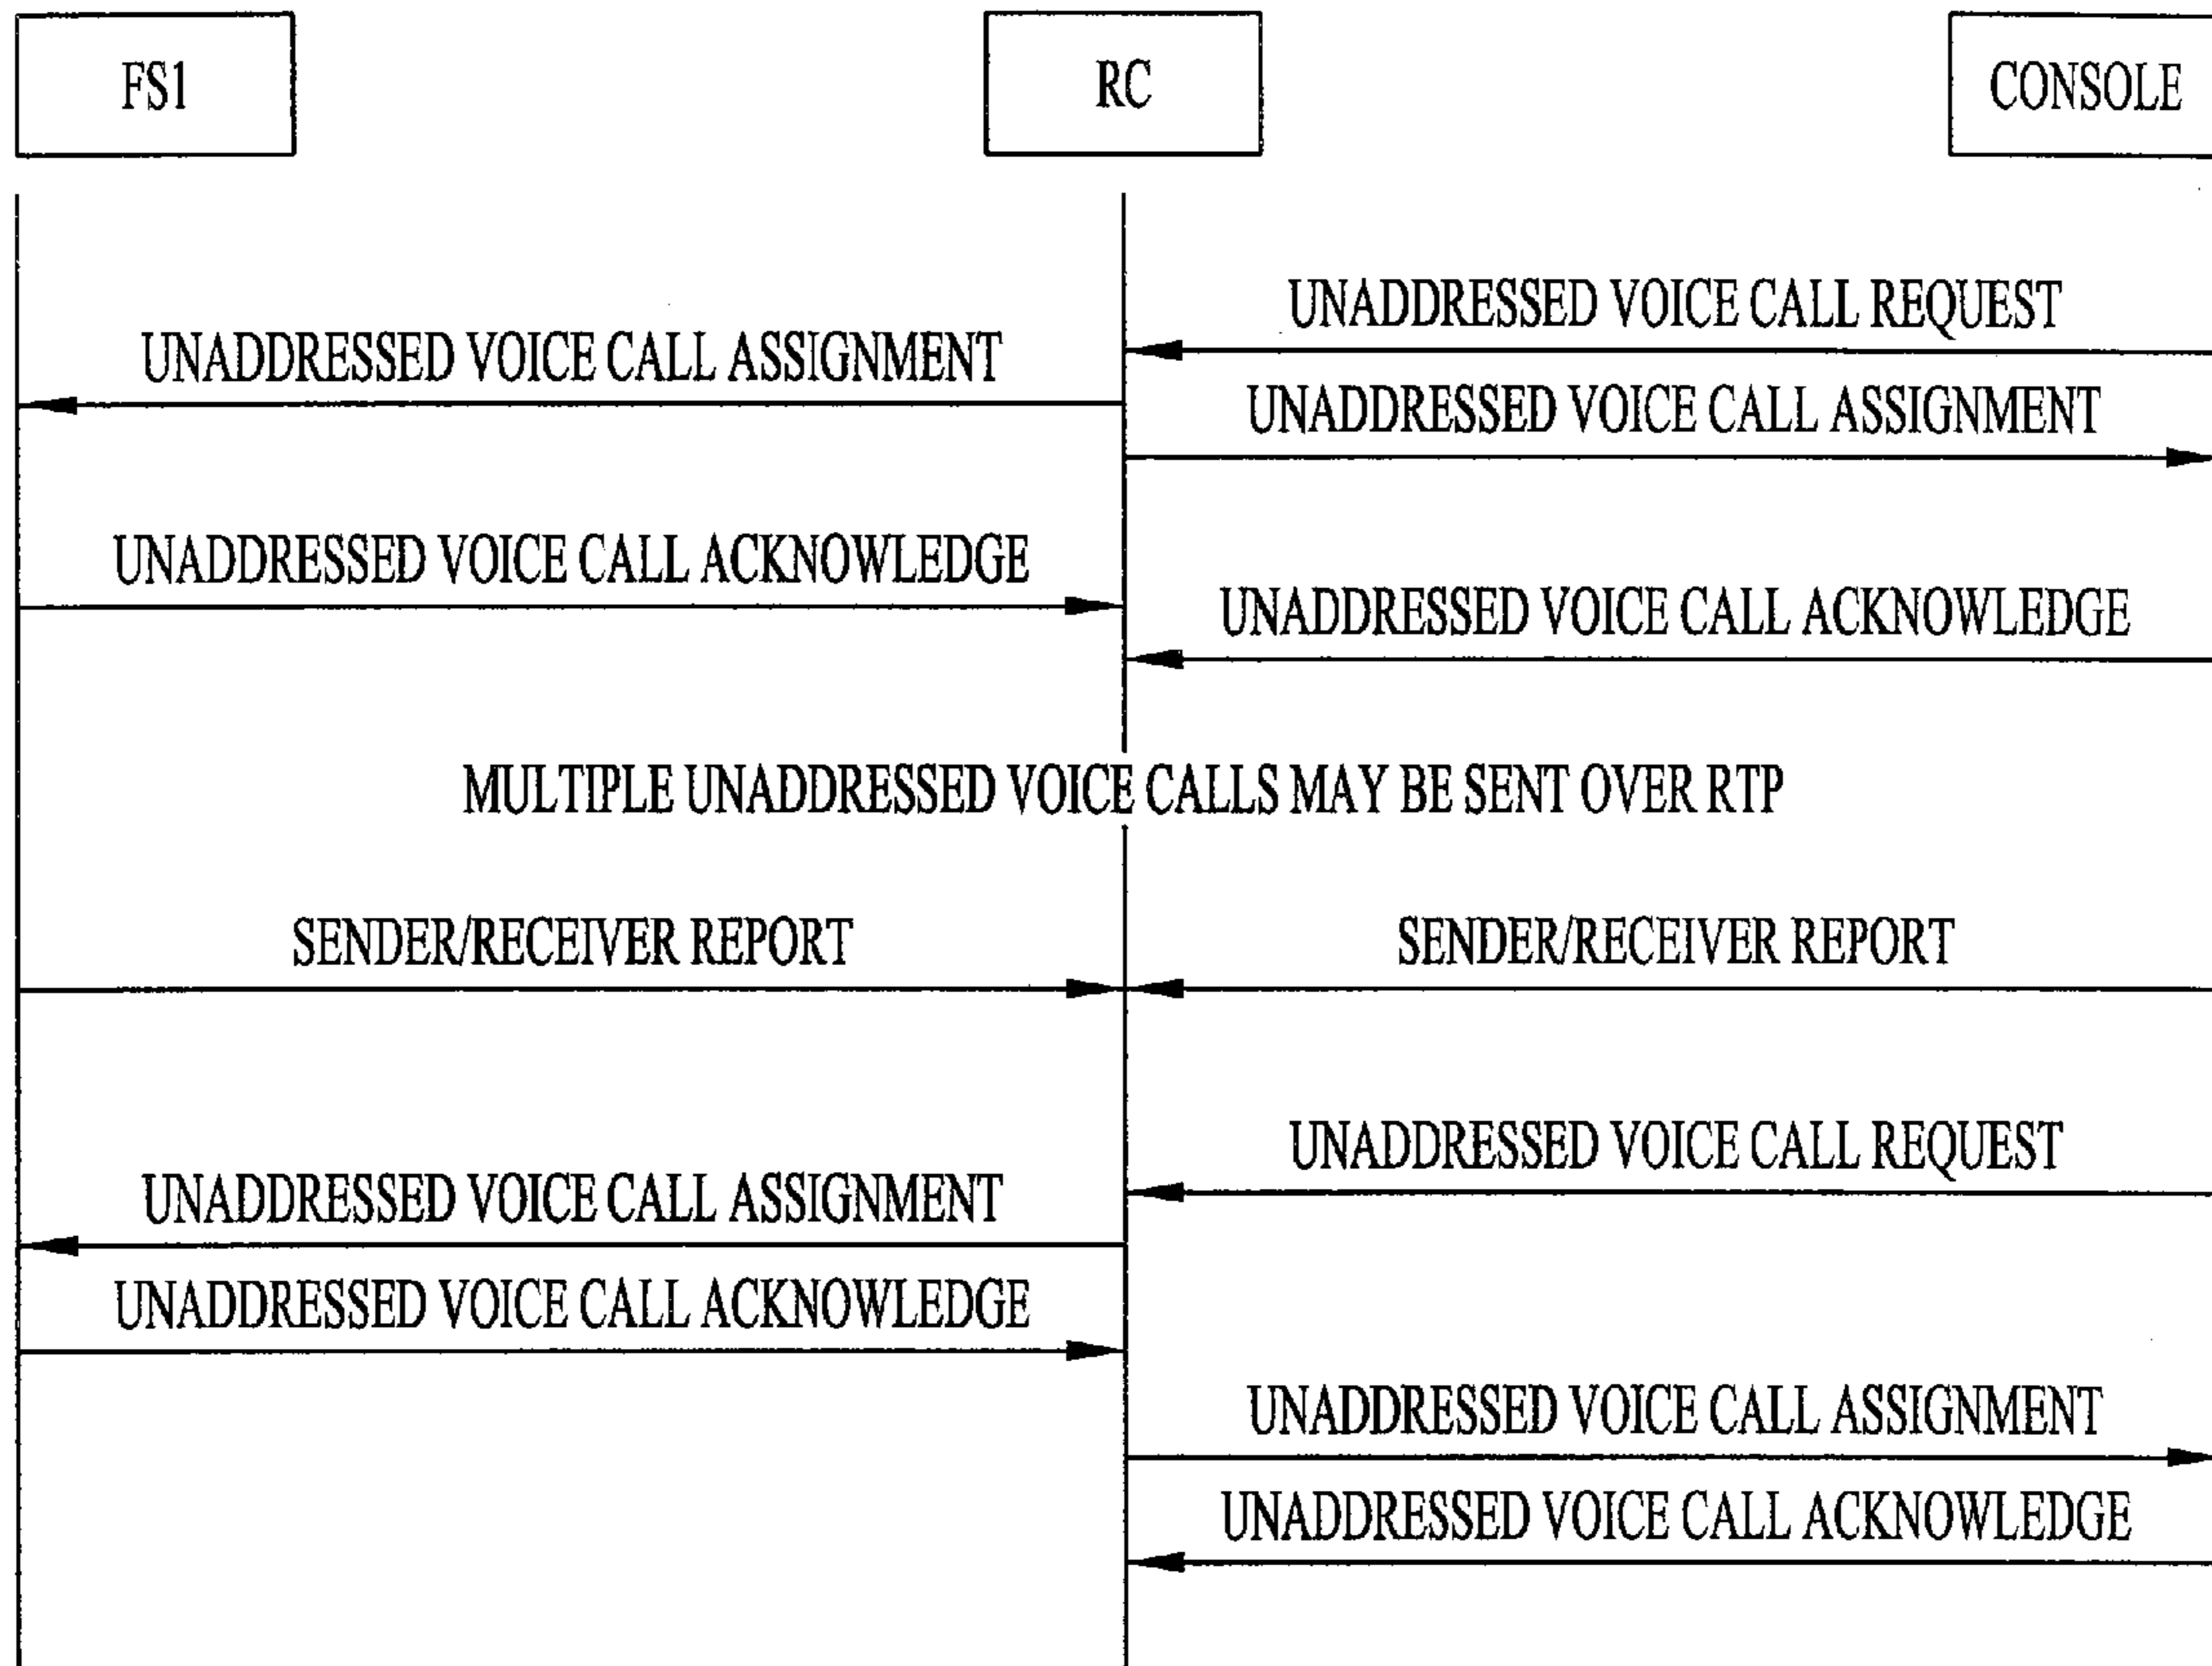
FS1

RC

CONSOLE

UNADDRESSED VOICE CALL REQUEST

UNADDRESSED VOICE CALL ASSIGNMENT

UNADDRESSED VOICE CALL ASSIGNMENT

UNADDRESSED VOICE CALL ACKNOWLEDGE

UNADDRESSED VOICE CALL ACKNOWLEDGE

MULTIPLE UNADDRESSED VOICE CALLS MAY BE SENT OVER RTP

SENDER/RECEIVER REPORT

SENDER/RECEIVER REPORT

UNADDRESSED VOICE CALL REQUEST

UNADDRESSED VOICE CALL ASSIGNMENT

UNADDRESSED VOICE CALL ACKNOWLEDGE

UNADDRESSED VOICE CALL ASSIGNMENT

UNADDRESSED VOICE CALL ACKNOWLEDGE